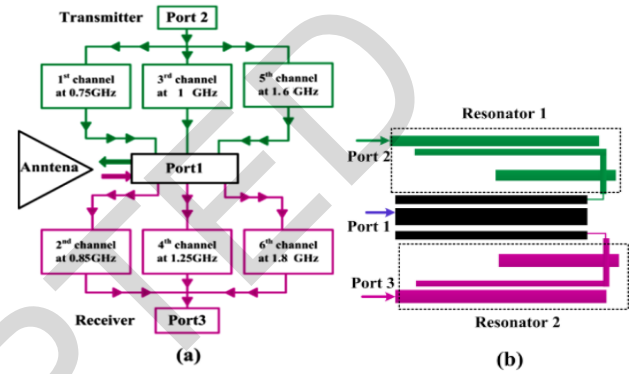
Transmitter
Port 2
1$^{st}$ channel at 0.75GHz
3$^{rd}$ channel at 1 GHz
5$^{th}$ channel at 1.6 GHz
Anntena
Port1
2$^{nd}$ channel at 0.85GHz
4$^{th}$ channel at 1.25GHz
6$^{th}$ channel at 1.8 GHz
Receiver
Port3
(a)

Resonator 1
Port 2
Port 1
Port 3
Resonator 2
(b)